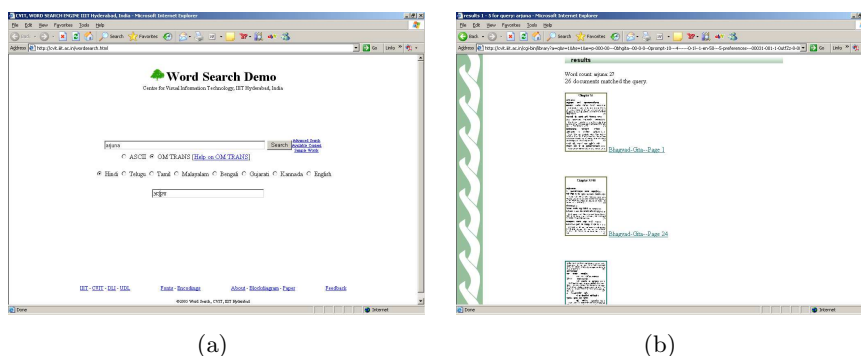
CVIT, WORD SEARCH ENGINE IIIT Hyderabad, India - Microsoft Internet Explorer

File Edit View Favorites Tools Help

Back Search Favorites

Address http://cvit.iiit.ac.in/wordsearch.html

Go Links

Word Search Demo

Centre for Visual Information Technology, IIIT Hyderabad, India

arjuna

Search

Advanced Search

Modality Control

Sample Words

ASCII OM TRANS [Help on OM TRANS]

Hindi Telugu Tamil Malayalam Bengali Gujarati Kannada English

अर्जुन

IIIT - CVIT - DLI - UDL

Fonts - Encodings

About - Blockdiagram - Paper

Feedback

©2005 Word Search, CVIT, IIIT Hyderabad

Done

Internet

(a)

results 1 - 5 for query: arjuna - Microsoft Internet Explorer

File Edit View Favorites Tools Help

Back Search Favorites

Address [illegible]

Go Links

results

Word count: arjuna: 27

26 documents matched the query.

Bhagvad-Gita--Page 1

Bhagvad-Gita--Page 24

Done

Internet

(b)